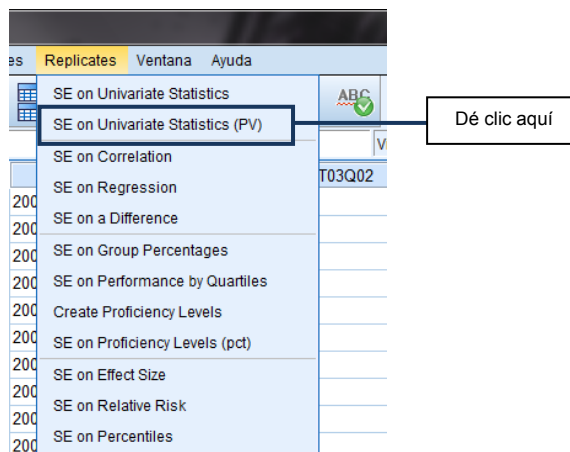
es Replicates Ventana Ayuda

SE on Univariate Statistics
SE on Univariate Statistics (PV)
SE on Correlation
SE on Regression
SE on a Difference
SE on Group Percentages
SE on Performance by Quartiles
Create Proficiency Levels
SE on Proficiency Levels (pct)
SE on Effect Size
SE on Relative Risk
SE on Percentiles

ABC

Dé clic aquí

V

T03Q02

200
200
200
200
200
200
200
200
200
200
200
200
200